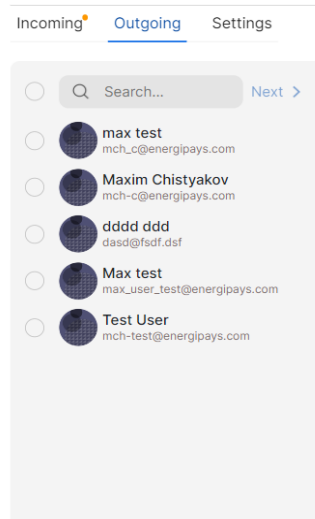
Incoming Outgoing Settings

Search...

Next >

max test
mch_c@energipays.com

Maxim Chistyakov
mch-c@energipays.com

dddd ddd
dasd@fsdf.dsf

Max test
max_user_test@energipays.com

Test User
mch-test@energipays.com